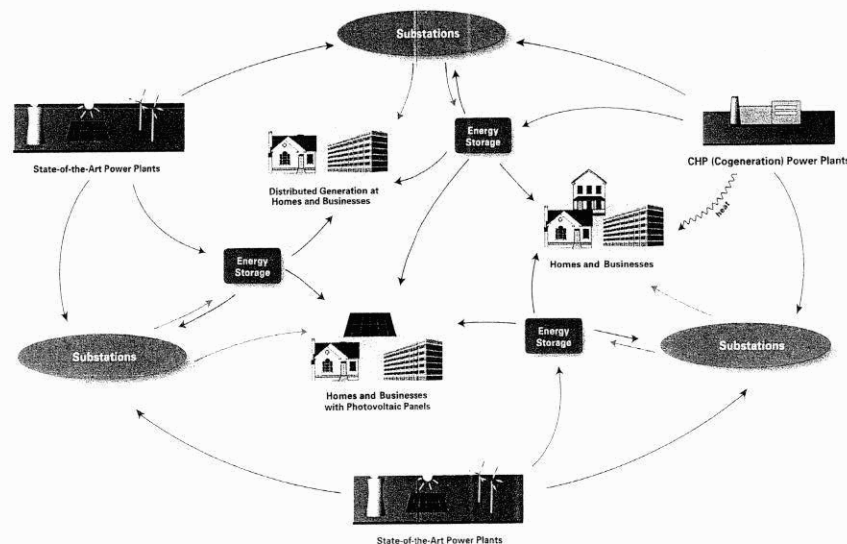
Substations

State-of-the-Art Power Plants

Energy Storage

Distributed Generation at Homes and Businesses

CHP (Cogeneration) Power Plants

heat

Homes and Businesses

Energy Storage

Substations

Homes and Businesses with Photovoltaic Panels

Energy Storage

Substations

State-of-the-Art Power Plants